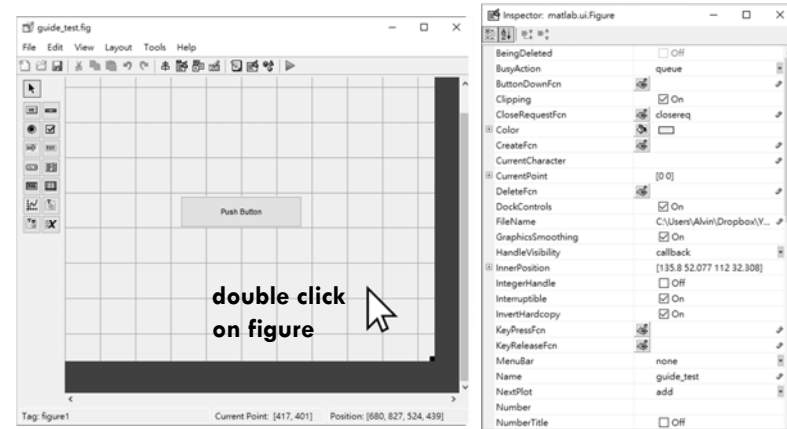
guide_test.fig

File Edit View Layout Tools Help

Push Button

double click on figure

Tag: figure1

Current Point: [417, 401]

Position: [680, 827, 524, 439]

Inspector: matlab.ui.Figure

| | |
|---|---|
| BeingDeleted | Off |
| BusyAction | queue |
| ButtonDownFcn | |
| Clipping | On |
| CloseRequestFcn | closereq |
| Color | |
| CreateFcn | |
| CurrentCharacter | |
| CurrentPoint | [0 0] |
| DeleteFcn | |
| DockControls | On |
| FileName | C:\Users\Alvin\Dropbox\Y... |
| GraphicsSmoothing | On |
| HandleVisibility | callback |
| InnerPosition | [135.8 52.077 112 32.308] |
| IntegerHandle | Off |
| Interruptible | On |
| InvertHardcopy | On |
| KeyPressFcn | |
| KeyReleaseFcn | |
| MenuBar | none |
| Name | guide_test |
| NextPlot | add |
| Number | |
| NumberTitle | Off |